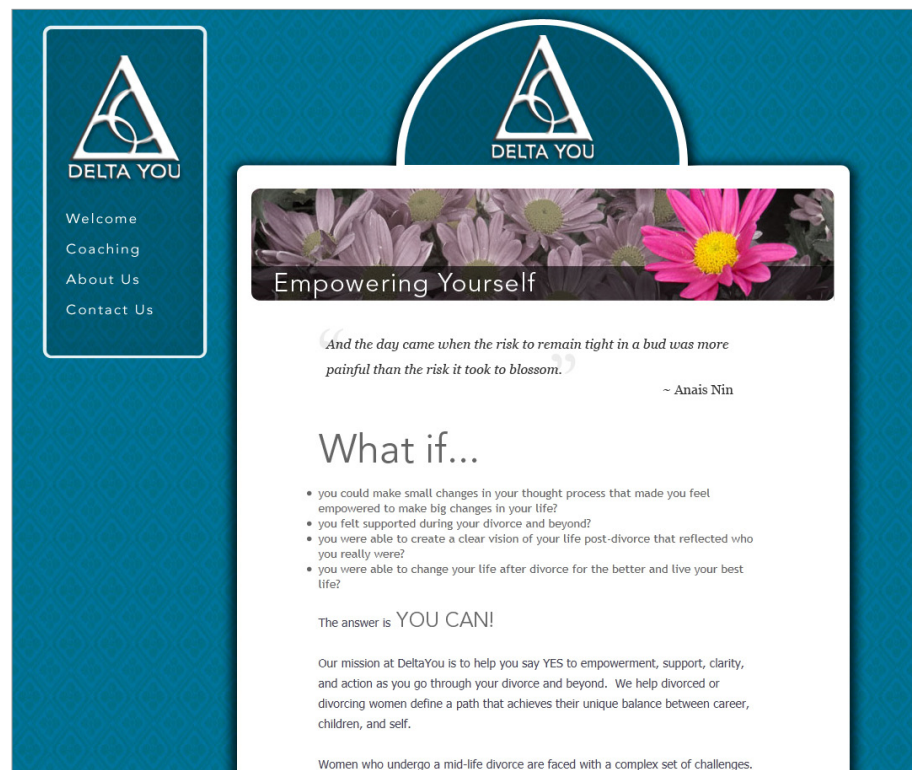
DELTA YOU

Welcome
Coaching
About Us
Contact Us

DELTA YOU

Empowering Yourself

"And the day came when the risk to remain tight in a bud was more painful than the risk it took to blossom."
~ Anais Nin

What if...

- you could make small changes in your thought process that made you feel empowered to make big changes in your life?
- you felt supported during your divorce and beyond?
- you were able to create a clear vision of your life post-divorce that reflected who you really were?
- you were able to change your life after divorce for the better and live your best life?

The answer is YOU CAN!

Our mission at DeltaYou is to help you say YES to empowerment, support, clarity, and action as you go through your divorce and beyond. We help divorced or divorcing women define a path that achieves their unique balance between career, children, and self.

Women who undergo a mid-life divorce are faced with a complex set of challenges.